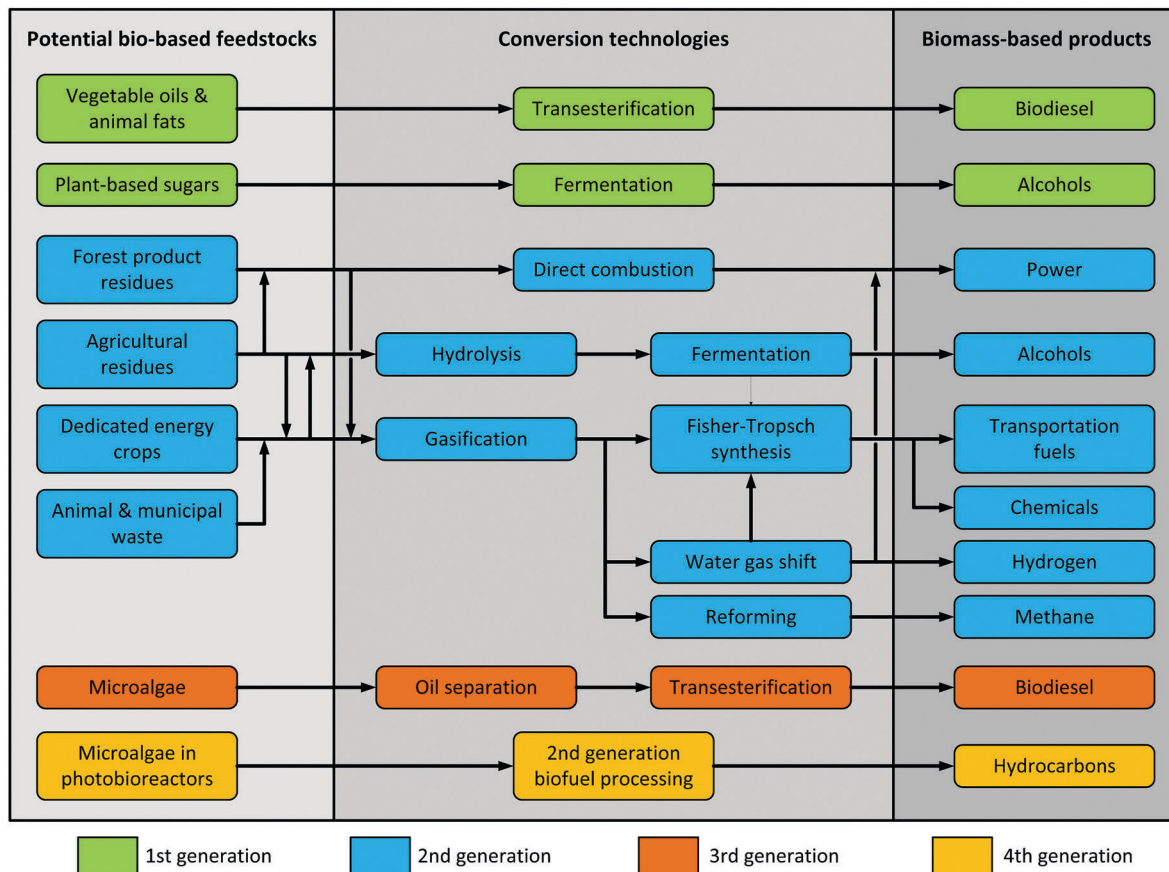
Potential bio-based feedstocks

Vegetable oils & animal fats

Plant-based sugars

Forest product residues

Agricultural residues

Dedicated energy crops

Animal & municipal waste

Microalgae

Microalgae in photobioreactors

Conversion technologies

Transesterification

Fermentation

Direct combustion

Hydrolysis

Fermentation

Gasification

Fisher-Tropsch synthesis

Water gas shift

Reforming

Oil separation

Transesterification

2nd generation biofuel processing

Biomass-based products

Biodiesel

Alcohols

Power

Alcohols

Transportation fuels

Chemicals

Hydrogen

Methane

Biodiesel

Hydrocarbons

1st generation

2nd generation

3rd generation

4th generation